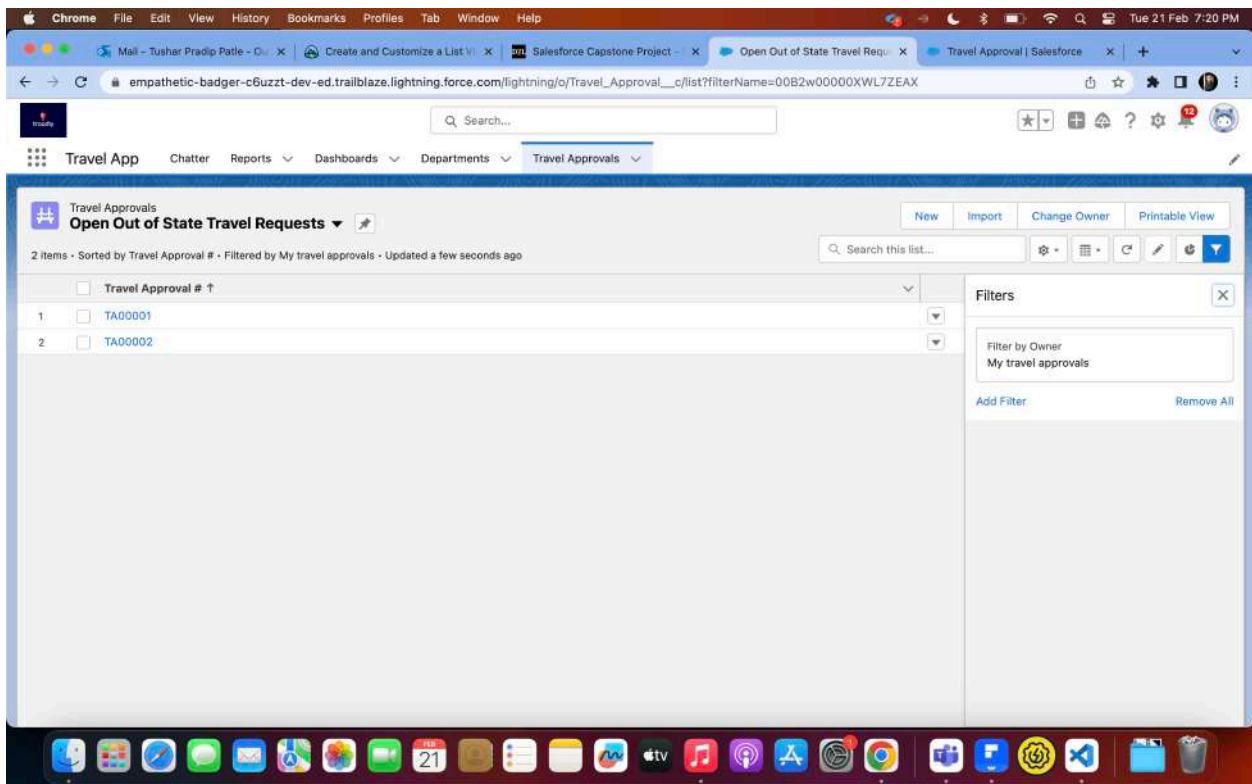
Chrome File Edit View History Bookmarks Profiles Tab Window Help

Tue 21 Feb 7:20 PM

Mail - Tushar Pradip Patle - O
Create and Customize a List V
Salesforce Capstone Project -
Open Out of State Travel Requ
Travel Approval | Salesforce

empathetic-badger-c6uzzt-dev-ed.trailblaze.lightning.force.com/lightning/o/Travel_Approval__c/list?filterName=00B2w00000XWL7ZEAX

Search...

12

Travel App Chatter Reports Dashboards Departments Travel Approvals

Travel Approvals
Open Out of State Travel Requests

New Import Change Owner Printable View

Search this list...

2 items • Sorted by Travel Approval # • Filtered by My travel approvals • Updated a few seconds ago

| | Travel Approval # ↑ |
|---|---|
| 1 | TA00001 |
| 2 | TA00002 |

Filters

Filter by Owner
My travel approvals

Add Filter Remove All

FEB
21